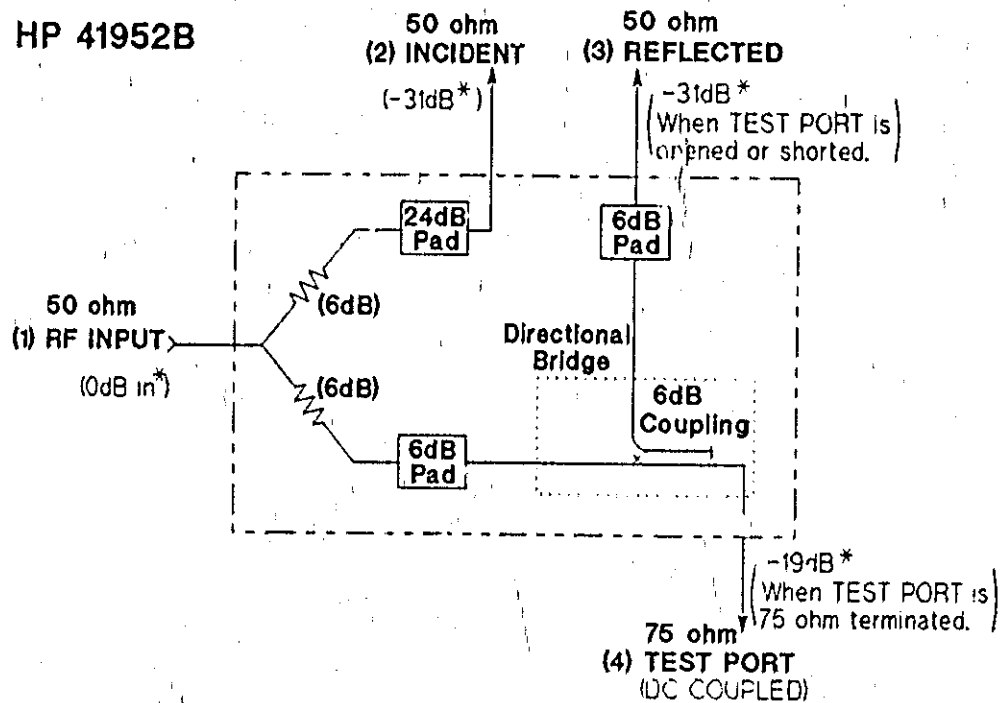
HP 41952B

50 ohm
(2) INCIDENT
(-31dB*)

50 ohm
(3) REFLECTED
-31dB*
(When TEST PORT is opened or shorted.)

24dB Pad

6dB Pad

(6dB)

50 ohm
(1) RF INPUT
(0dB in*)

(6dB)

Directional Bridge

6dB Coupling

6dB Pad

-19dB*
(When TEST PORT is 75 ohm terminated.)

75 ohm
(4) TEST PORT
(DC COUPLED)